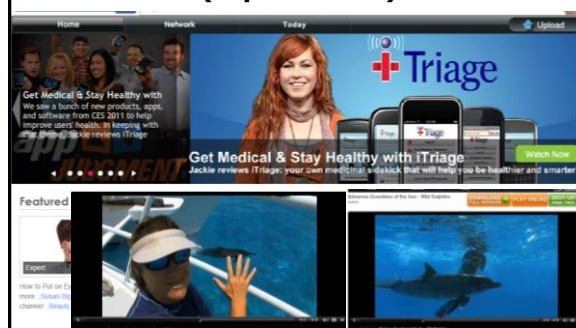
Home
Network
Today
Upload

Get Medical & Stay Healthy with
We saw a bunch of new products, apps, and software from CES 2011 to help improve users' health. In keeping with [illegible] Jackie reviews iTriage

iTriage
iTriage

Get Medical & Stay Healthy with iTriage
Jackie reviews iTriage: your own medical sidekick that will help you be healthier and smarter
Watch Now

Featured
Expert
How to Put on Ey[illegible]
more : Susan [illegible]
channel: Beauty

Awesome Questions of the Sea - Wild Dolphins
DOWNLOAD FULL VERSION
PLAY ONLINE
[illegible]